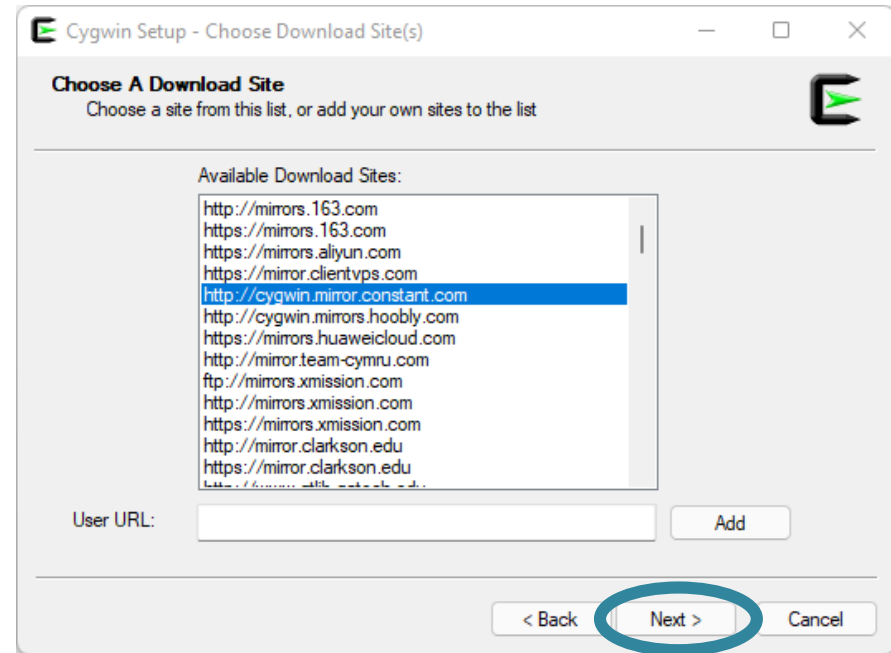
Cygwin Setup - Choose Download Site(s)

Choose A Download Site
Choose a site from this list, or add your own sites to the list

Available Download Sites:

http://mirrors.163.com
https://mirrors.163.com
https://mirrors.aliyun.com
https://mirror.clientvps.com
http://cygwin.mirror.constant.com
http://cygwin.mirrors.hoobly.com
https://mirrors.huaweicloud.com
http://mirror.team-cymru.com
ftp://mirrors.xmission.com
http://mirrors.xmission.com
https://mirrors.xmission.com
http://mirror.clarkson.edu
https://mirror.clarkson.edu
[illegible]

User URL:

Add

< Back

Next >

Cancel